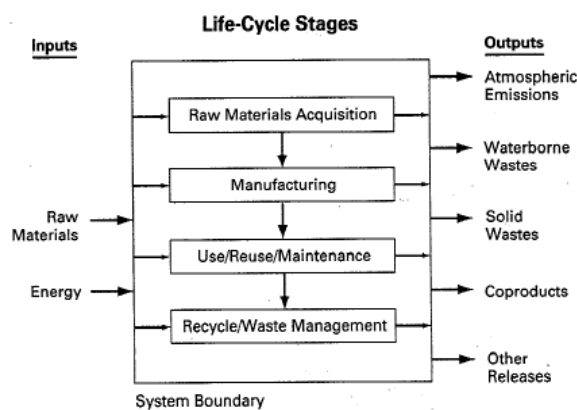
Life-Cycle Stages

Inputs

Outputs

Raw Materials Acquisition

Manufacturing

Use/Reuse/Maintenance

Recycle/Waste Management

Raw Materials

Energy

Atmospheric Emissions

Waterborne Wastes

Solid Wastes

Coproducts

Other Releases

System Boundary